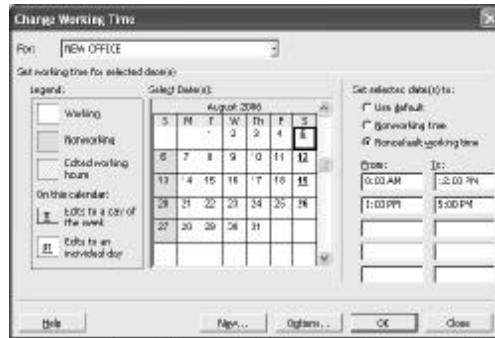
Change Working Time

For: NEW OFFICE

Set working time for selected date(s):

Legend:

Working

Nonworking

Edited working hours

On this calendar:

31 Edits to a day of the week

31 Edits to an individual day

Select Date(s):

| August 2006 | | | | | | |
|---|---|---|---|---|---|---|
| S | M | T | W | Th | F | S |
| | | 1 | 2 | 3 | 4 | 5 |
| 6 | 7 | 8 | 9 | 10 | 11 | 12 |
| 13 | 14 | 15 | 16 | 17 | 18 | 19 |
| 20 | 21 | 22 | 23 | 24 | 25 | 26 |
| 27 | 28 | 29 | 30 | 31 | | |

Set selected date(s) to:

Use default

Nonworking time

Nondefault working time

| From: | To: |
|---|---|
| 8:00 AM | 12:00 PM |
| 1:00 PM | 5:00 PM |
| | |
| | |
| | |

Help

New...

Options...

OK

Close